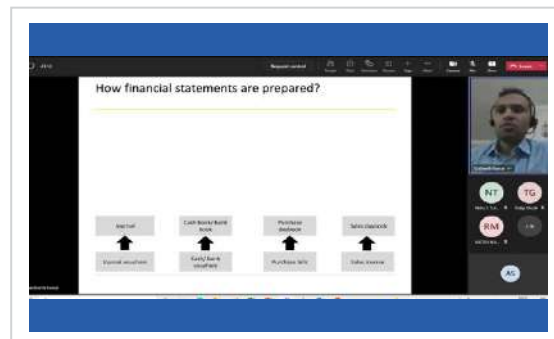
How financial statements are prepared?

Journal

Journal vouchers

Cash Book/ Bank book

Cash/ Bank vouchers

Purchase daybook

Purchase bills

Sales daybook

Sales invoice

Request control

NT

TG

RM

AS